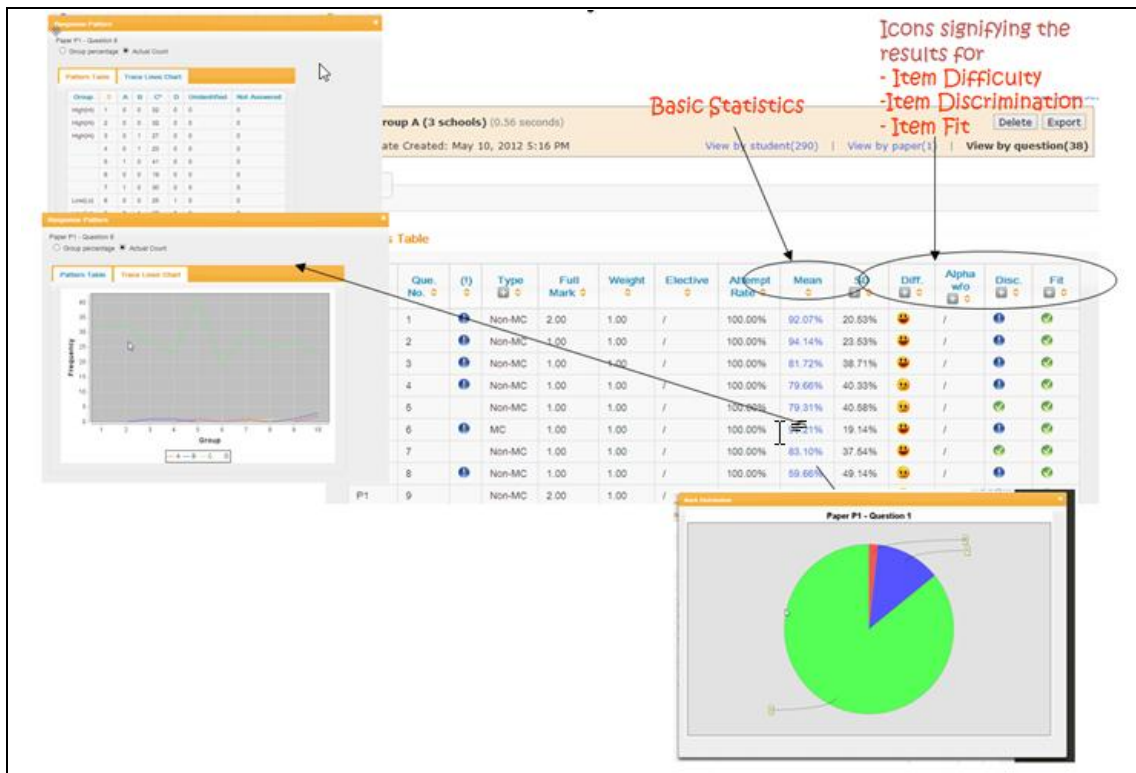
Icons signifying the results for
- Item Difficulty
-Item Discrimination
- Item Fit

Basic Statistics

Response Pattern

Paper P1 - Question 8

Group percentage ● Actual Count

Pattern Table | Trace Lines Chart

| Group | 1 | A | B | C* | D | Unidentified | Not Answered |
|---|---|---|---|---|---|---|---|
| High(H) | 1 | 0 | 0 | 32 | 0 | 0 | 0 |
| High(H) | 2 | 0 | 0 | 32 | 0 | 0 | 0 |
| High(H) | 3 | 0 | 1 | 27 | 0 | 0 | 0 |
| | 4 | 0 | 1 | 23 | 0 | 0 | 0 |
| | 5 | 1 | 0 | 41 | 0 | 0 | 0 |
| | 6 | 0 | 0 | 19 | 0 | 0 | 0 |
| | 7 | 1 | 0 | 30 | 0 | 0 | 0 |
| Low(L) | 8 | 0 | 0 | 28 | 1 | 0 | 0 |

roup A (3 schools) (0.56 seconds)

ate Created: May 10, 2012 5:16 PM

View by student(290) | View by paper(1) | View by question(38)

Delete Export

Response Pattern

Paper P1 - Question 8

Group percentage ● Actual Count

Pattern Table | Trace Lines Chart

Frequency

Group

A B C D

s Table

| | Que. No. | (!) | Type | Full Mark | Weight | Elective | Attempt Rate | Mean | SD | Diff. | Alpha w/o | Disc. | Fit |
|---|---|---|---|---|---|---|---|---|---|---|---|---|---|
| | 1 | | Non-MC | 2.00 | 1.00 | / | 100.00% | 92.07% | 20.53% | | / | | |
| | 2 | | Non-MC | 1.00 | 1.00 | / | 100.00% | 94.14% | 23.53% | | / | | |
| | 3 | | Non-MC | 1.00 | 1.00 | / | 100.00% | 81.72% | 38.71% | | / | | |
| | 4 | | Non-MC | 1.00 | 1.00 | / | 100.00% | 79.66% | 40.33% | | / | | |
| | 5 | | Non-MC | 1.00 | 1.00 | / | 100.00% | 79.31% | 40.58% | | / | | |
| | 6 | | MC | 1.00 | 1.00 | / | 100.00% | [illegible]21% | 19.14% | | / | | |
| | 7 | | Non-MC | 1.00 | 1.00 | / | 100.00% | 83.10% | 37.54% | | / | | |
| | 8 | | Non-MC | 1.00 | 1.00 | / | 100.00% | 59.66% | 49.14% | | / | | |
| P1 | 9 | | Non-MC | 2.00 | 1.00 | / | | | | | | | |

Paper P1 - Question 1